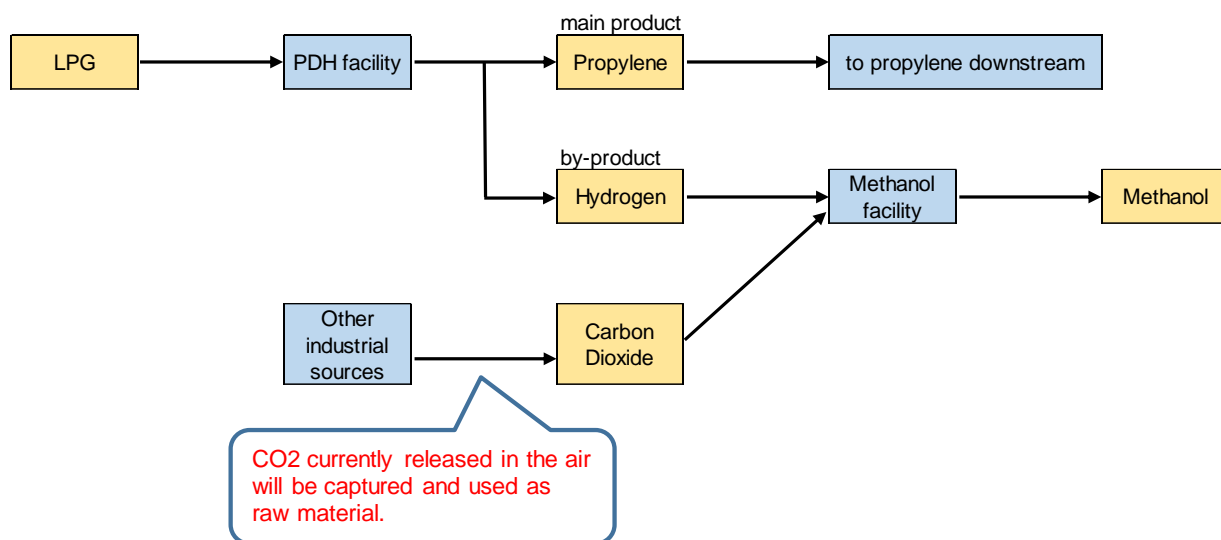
LPG

PDH facility

main product

Propylene

to propylene downstream

by-product

Hydrogen

Methanol facility

Methanol

Other industrial sources

Carbon Dioxide

CO2 currently released in the air will be captured and used as raw material.